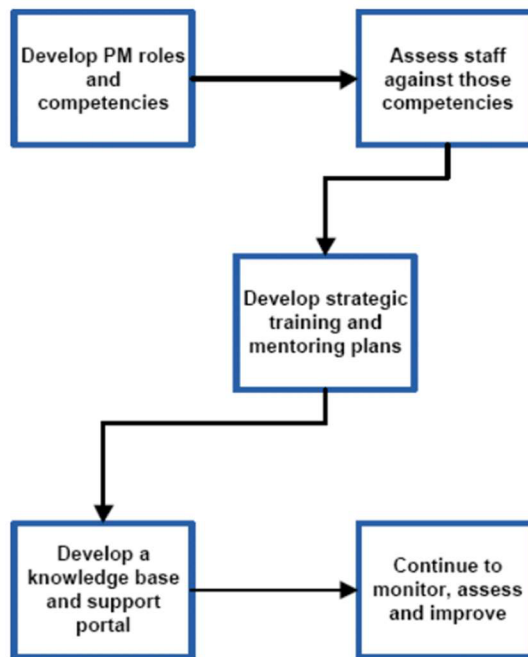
Develop PM roles and competencies

Assess staff against those competencies

Develop strategic training and mentoring plans

Develop a knowledge base and support portal

Continue to monitor, assess and improve